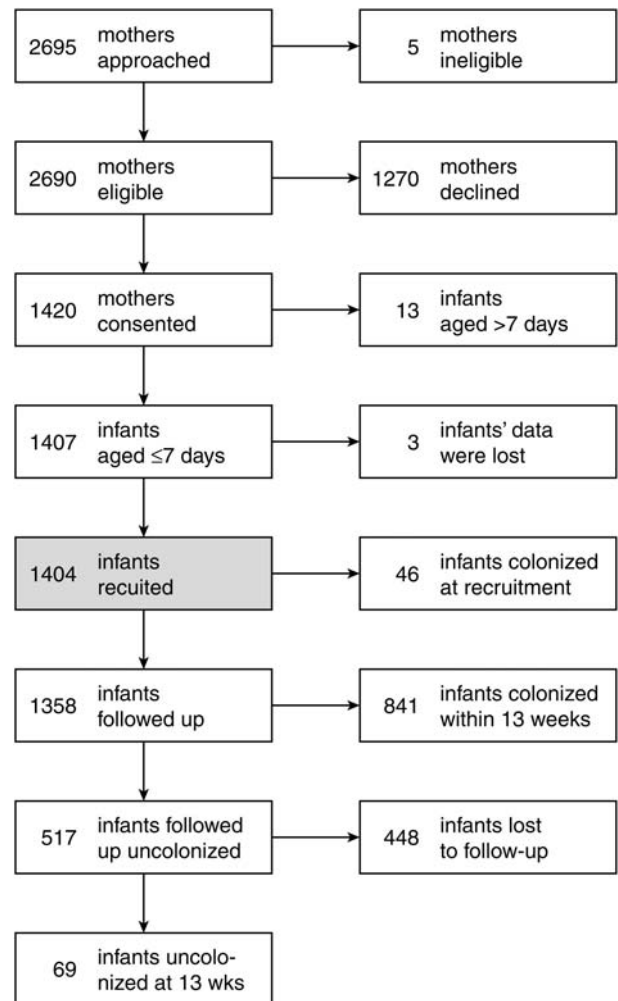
2695 mothers approached

5 mothers ineligible

2690 mothers eligible

1270 mothers declined

1420 mothers consented

13 infants aged >7 days

1407 infants aged ≤7 days

3 infants' data were lost

1404 infants recuited

46 infants colonized at recruitment

1358 infants followed up

841 infants colonized within 13 weeks

517 infants followed up uncolonized

448 infants lost to follow-up

69 infants uncolonized at 13 wks